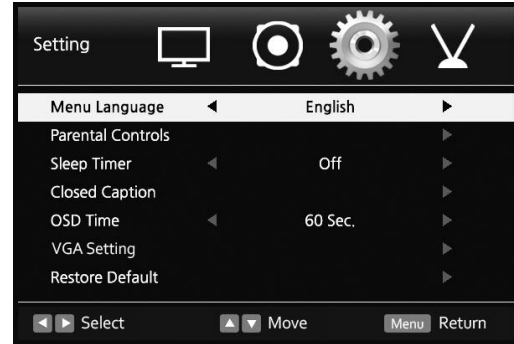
Setting

| Menu Language | ◄ | English | ► |
|---|---|---|---|
| Parental Controls | | | ► |
| Sleep Timer | ◄ | Off | ► |
| Closed Caption | | | ► |
| OSD Time | ◄ | 60 Sec. | ► |
| VGA Setting | | | ► |
| Restore Default | | | ► |

◄ ► Select ▲ ▼ Move Menu Return